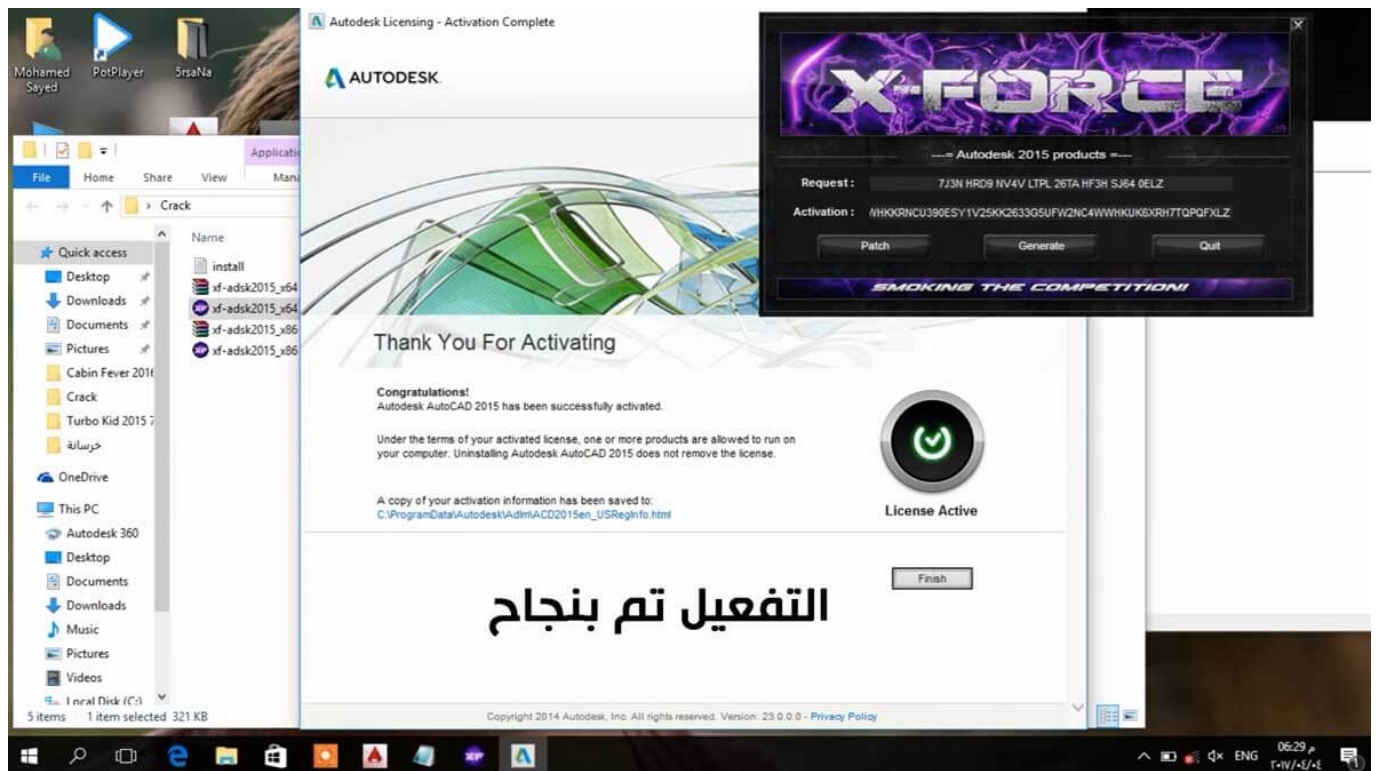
Mohamed Sayed

PotPlayer

5rsaNa

File Home Share View

Applicati

Mana

› Crack

Quick access

Desktop

Downloads

Documents

Pictures

Cabin Fever 201

Crack

Turbo Kid 2015

خرسانة

OneDrive

This PC

Autodesk 360

Desktop

Documents

Downloads

Music

Pictures

Videos

Local Disk (C:)

5 items 1 item selected 321 KB

Name

install

xf-adsk2015_x64

xf-adsk2015_x64

xf-adsk2015_x86

xf-adsk2015_x86

Autodesk Licensing - Activation Complete

AUTODESK.

Thank You For Activating

Congratulations!
Autodesk AutoCAD 2015 has been successfully activated.

Under the terms of your activated license, one or more products are allowed to run on your computer. Uninstalling Autodesk AutoCAD 2015 does not remove the license.

A copy of your activation information has been saved to:
C:\ProgramData\Autodesk\Adlm\ACD2015en_USRegInfo.html

License Active

Finish

التفعيل تم بنجاح

Copyright 2014 Autodesk, Inc. All rights reserved. Version: 23.0.0.0 - Privacy Policy

X-FORCE

---= Autodesk 2015 products =---

Request : 7J3N HRD9 NV4V LTPL 26TA HF3H SJ64 0ELZ

Activation : VHKKRNCU390ESY1V25KK2633G5UFW2NC4WWHKUK6XRH7TQPQFXLZ

Patch

Generate

Quit

SMOKING THE COMPETITION!

ENG

06:29 م

٢٠١٧/٠٤/٠٤